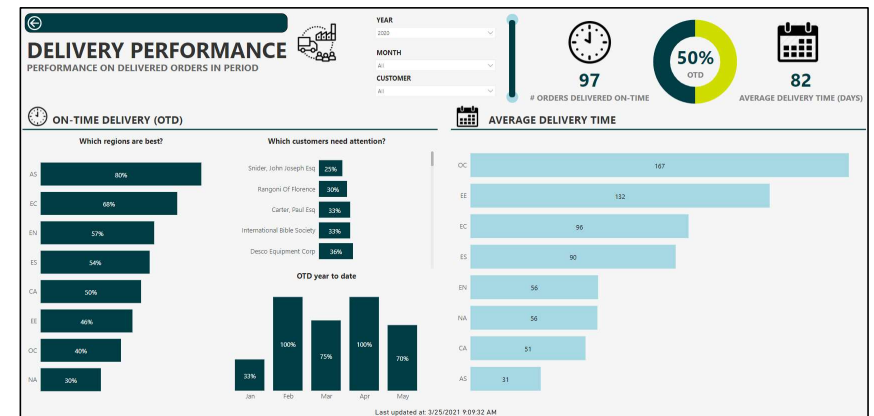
DELIVERY PERFORMANCE
PERFORMANCE ON DELIVERED ORDERS IN PERIOD

YEAR
2020
MONTH
All
CUSTOMER
All

97
# ORDERS DELIVERED ON-TIME

50%
OTD

82
AVERAGE DELIVERY TIME (DAYS)

ON-TIME DELIVERY (OTD)

Which regions are best?
AS 80%
EC 68%
EN 57%
ES 54%
CA 50%
EE 46%
OC 40%
NA 30%

Which customers need attention?
Snider, John Joseph Esq 25%
Rangoni Of Florence 30%
Carter, Paul Esq 33%
International Bible Society 33%
Desco Equipment Corp 36%

OTD year to date
Jan 33%
Feb 100%
Mar 75%
Apr 100%
May 70%

AVERAGE DELIVERY TIME
OC 167
EE 132
EC 96
ES 90
EN 56
NA 56
CA 51
AS 31

Last updated at: 3/25/2021 9:09:32 AM